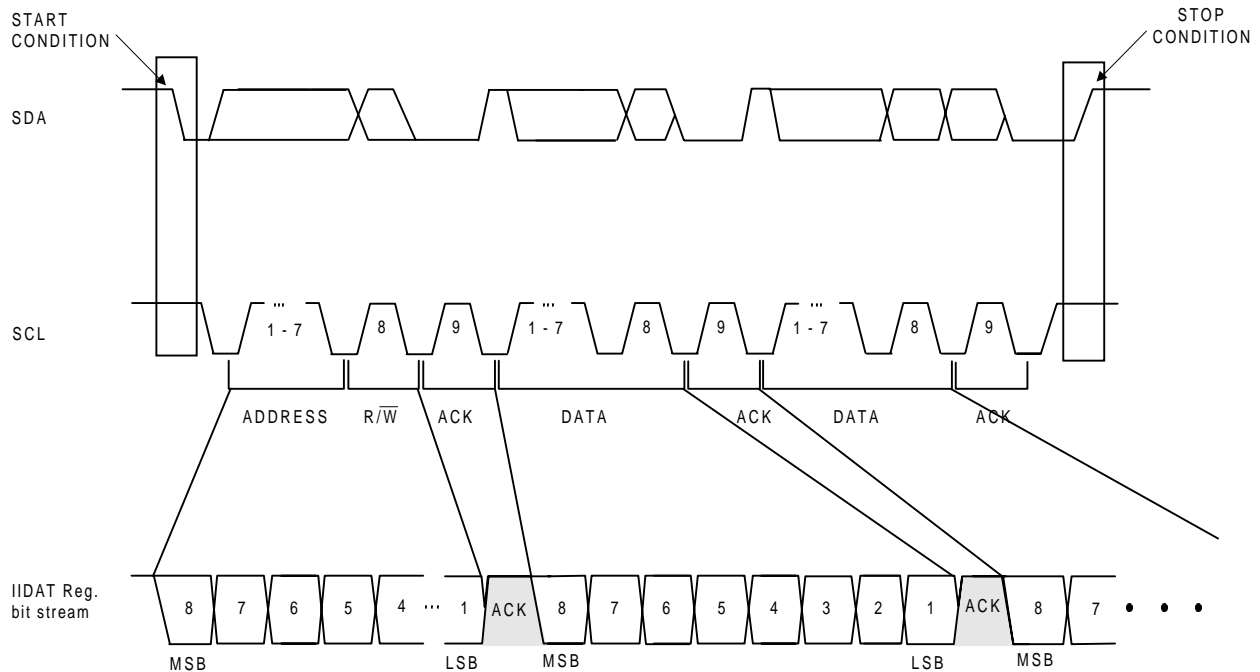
START CONDITION

STOP CONDITION

SDA

SCL

... 1 - 7

8

9

... 1 - 7

8

9

... 1 - 7

8

9

ADDRESS

$R/\overline{W}$

ACK

DATA

ACK

DATA

ACK

IIDAT Reg. bit stream

8

7

6

5

4

...

1

ACK

8

7

6

5

4

3

2

1

ACK

8

7

• • •

MSB

LSB

MSB

LSB

MSB